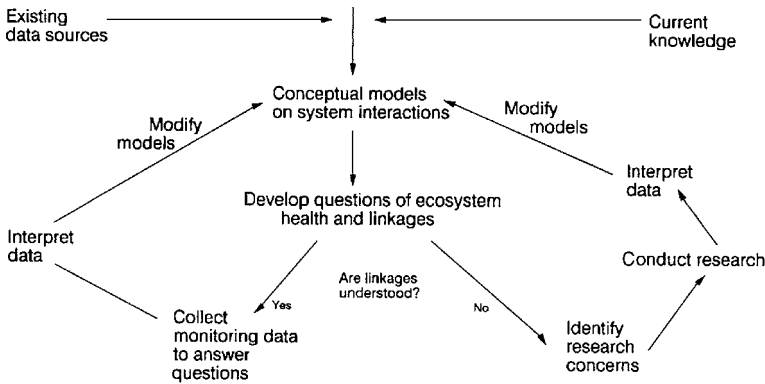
Existing data sources

Current knowledge

Conceptual models on system interactions

Modify models

Modify models

Interpret data

Develop questions of ecosystem health and linkages

Interpret data

Conduct research

Are linkages understood?

Yes

No

Collect monitoring data to answer questions

Identify research concerns